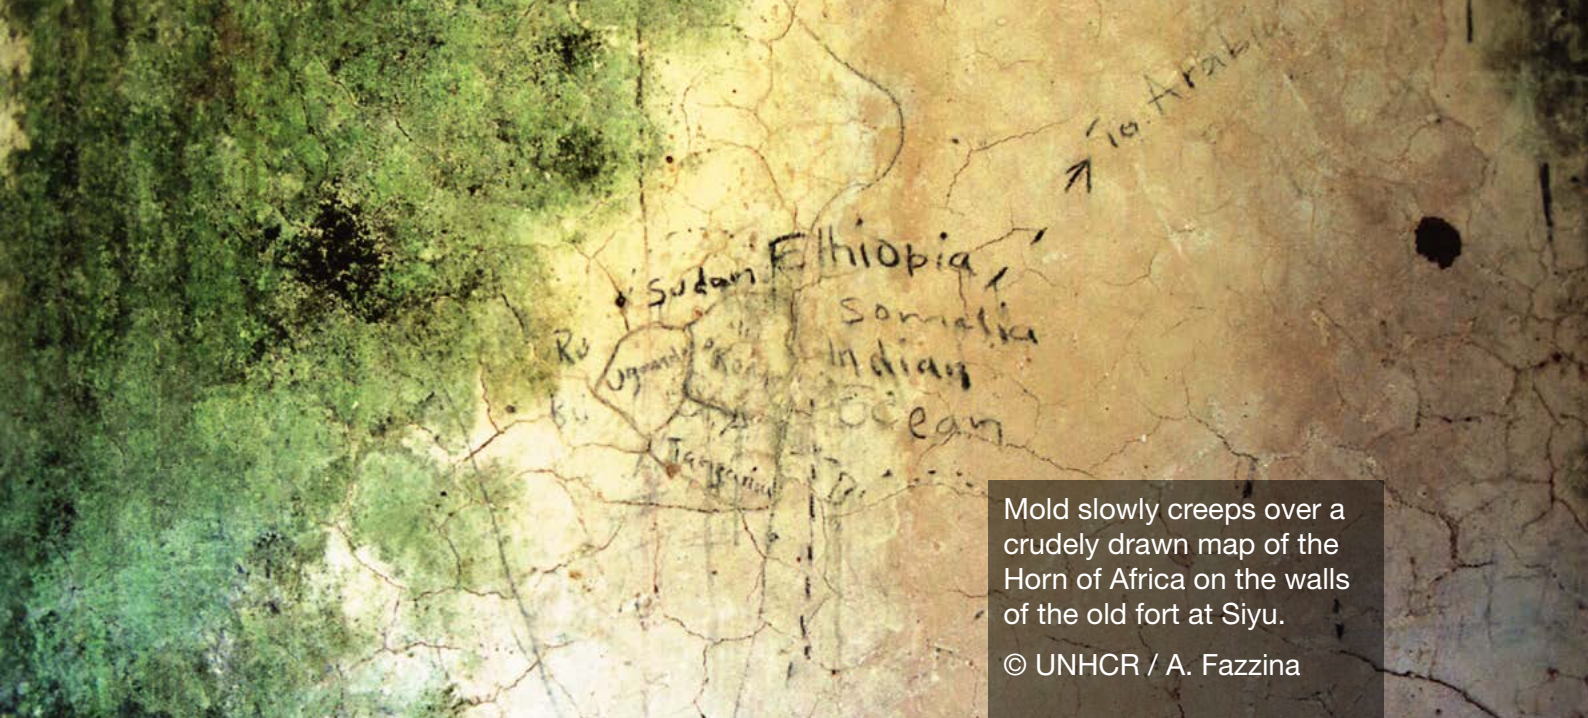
To Arabia

Sudan Ethiopia

Somalia

Ru

Uganda Kenya

Indian

Bu

Ocean

Tanzania

Mold slowly creeps over a crudely drawn map of the Horn of Africa on the walls of the old fort at Siyu.

© UNHCR / A. Fazzina